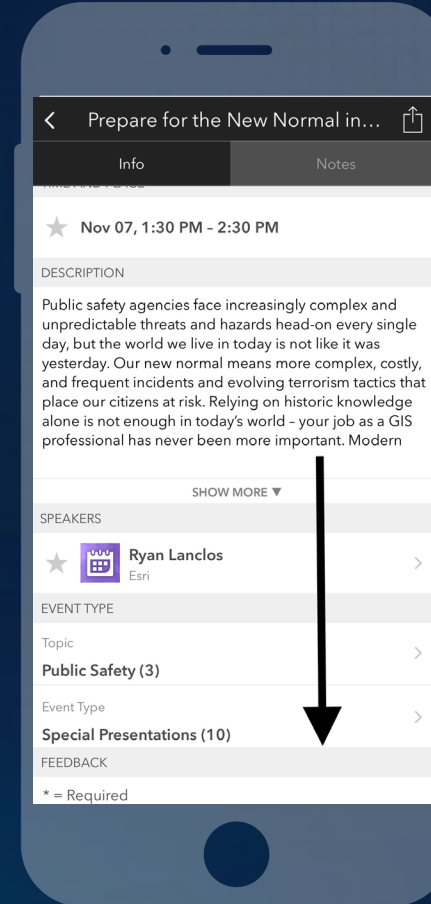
Prepare for the New Normal in...

Info | Notes

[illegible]

Nov 07, 1:30 PM – 2:30 PM

DESCRIPTION

Public safety agencies face increasingly complex and unpredictable threats and hazards head-on every single day, but the world we live in today is not like it was yesterday. Our new normal means more complex, costly, and frequent incidents and evolving terrorism tactics that place our citizens at risk. Relying on historic knowledge alone is not enough in today's world – your job as a GIS professional has never been more important. Modern

SHOW MORE ▼

SPEAKERS

Ryan Lanclos
Esri

EVENT TYPE

Topic
Public Safety (3)

Event Type
Special Presentations (10)

FEEDBACK

* = Required